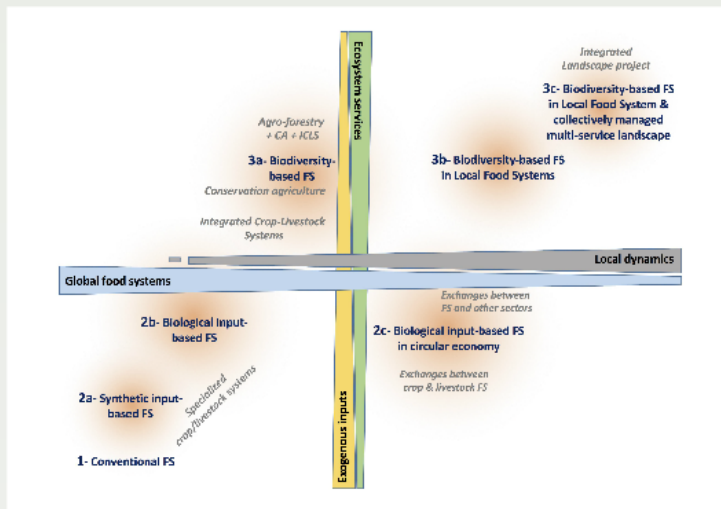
Integrated Landscape project

3c- Biodiversity-based FS in Local Food System & collectively managed multi-service landscape

Ecosystem services

Agro-forestry + CA + ICLS

3a- Biodiversity-based FS

Conservation agriculture

3b- Biodiversity-based FS in Local Food Systems

Integrated Crop-Livestock Systems

Local dynamics

Global food systems

Exchanges between FS and other sectors

2b- Biological input-based FS

2c- Biological input-based FS in circular economy

Exchanges between crop & livestock FS

2a- Synthetic input-based FS

Specialized crop/livestock systems

Exogenous inputs

1- Conventional FS